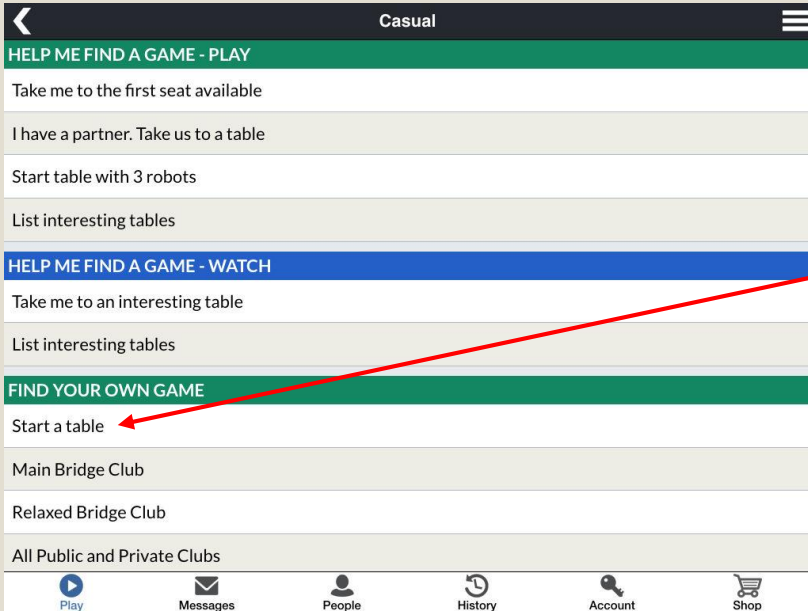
Casual

HELP ME FIND A GAME - PLAY

Take me to the first seat available

I have a partner. Take us to a table

Start table with 3 robots

List interesting tables

HELP ME FIND A GAME - WATCH

Take me to an interesting table

List interesting tables

FIND YOUR OWN GAME

Start a table

Main Bridge Club

Relaxed Bridge Club

All Public and Private Clubs

Play Messages People History Account Shop